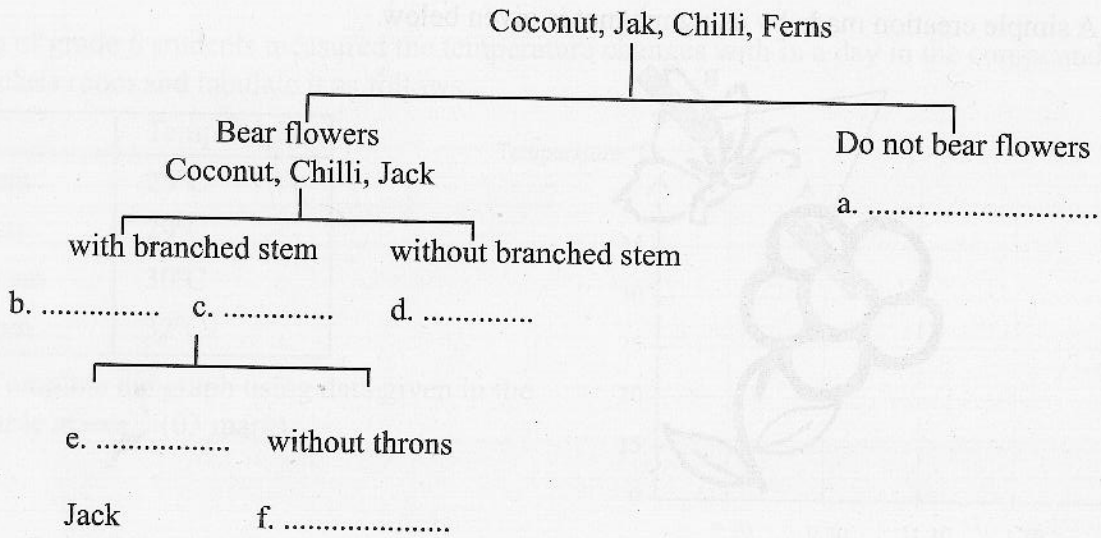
Coconut, Jak, Chilli, Ferns

Bear flowers
Coconut, Chilli, Jack

Do not bear flowers

a. ............................

with branched stem

without branched stem

b. ...............

c. .............

d. .............

e. ................

without throns

Jack

f. ....................